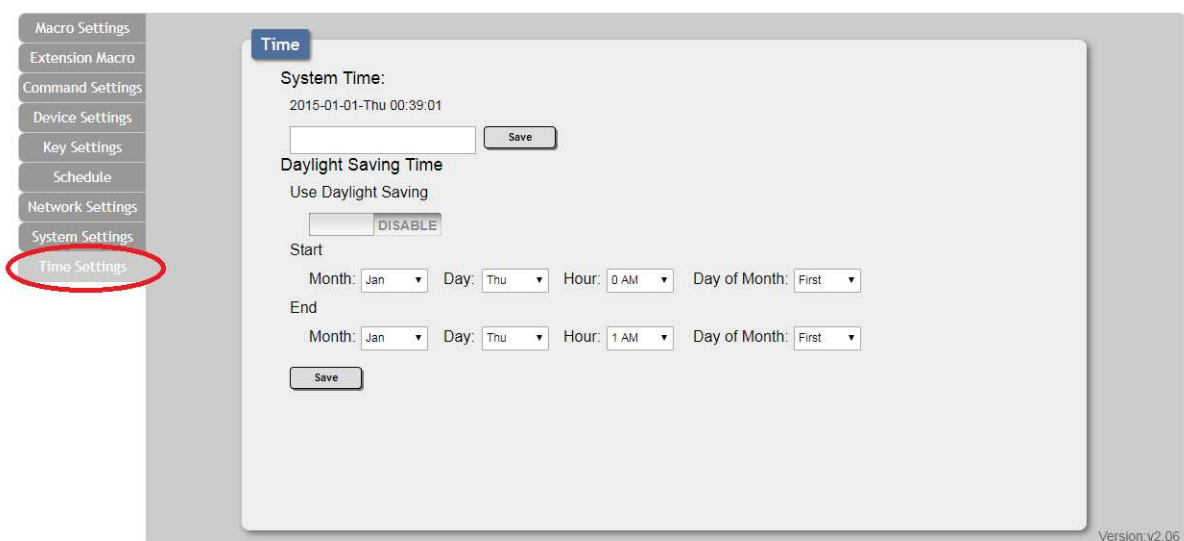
Macro Settings
Extension Macro
Command Settings
Device Settings
Key Settings
Schedule
Network Settings
System Settings
Time Settings

Time

System Time:
2015-01-01-Thu 00:39:01
Save

Daylight Saving Time
Use Daylight Saving
DISABLE

Start
Month: Jan Day: Thu Hour: 0 AM Day of Month: First

End
Month: Jan Day: Thu Hour: 1 AM Day of Month: First

Save

Version:v2.06